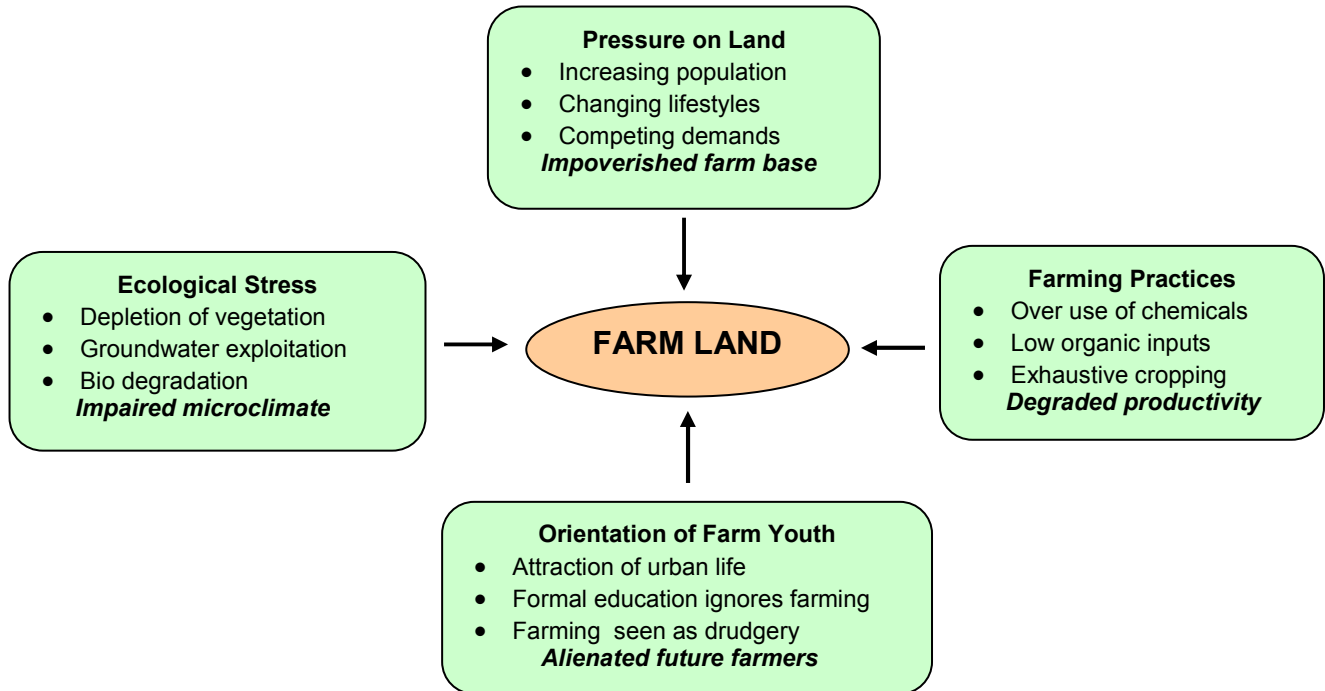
Pressure on Land
- Increasing population
- Changing lifestyles
- Competing demands
*Impoverished farm base*

Ecological Stress
- Depletion of vegetation
- Groundwater exploitation
- Bio degradation
*Impaired microclimate*

FARM LAND

Farming Practices
- Over use of chemicals
- Low organic inputs
- Exhaustive cropping
*Degraded productivity*

Orientation of Farm Youth
- Attraction of urban life
- Formal education ignores farming
- Farming seen as drudgery
*Alienated future farmers*